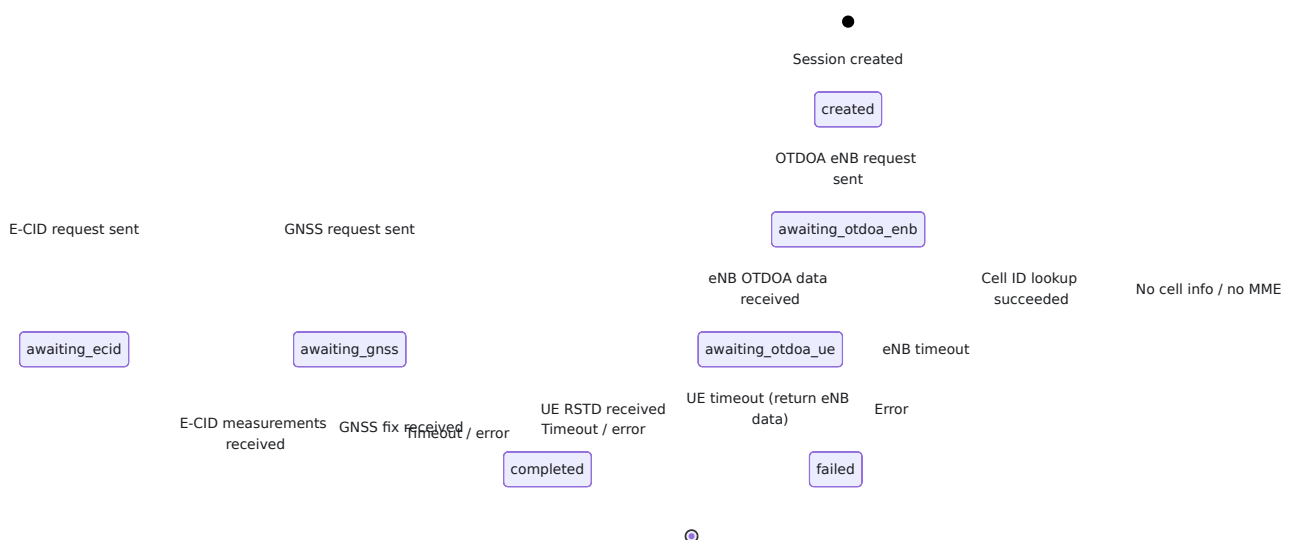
Session created

created

OTDOA eNB request sent

E-CID request sent

GNSS request sent

awaiting_otdoa_enb

eNB OTDOA data received

Cell ID lookup succeeded

No cell info / no MME

awaiting_ecid

awaiting_gnss

awaiting_otdoa_ue

eNB timeout

E-CID measurements received

GNSS fix received

Timeout / error

UE RSTD received

Timeout / error

UE timeout (return eNB data)

Error

completed

failed